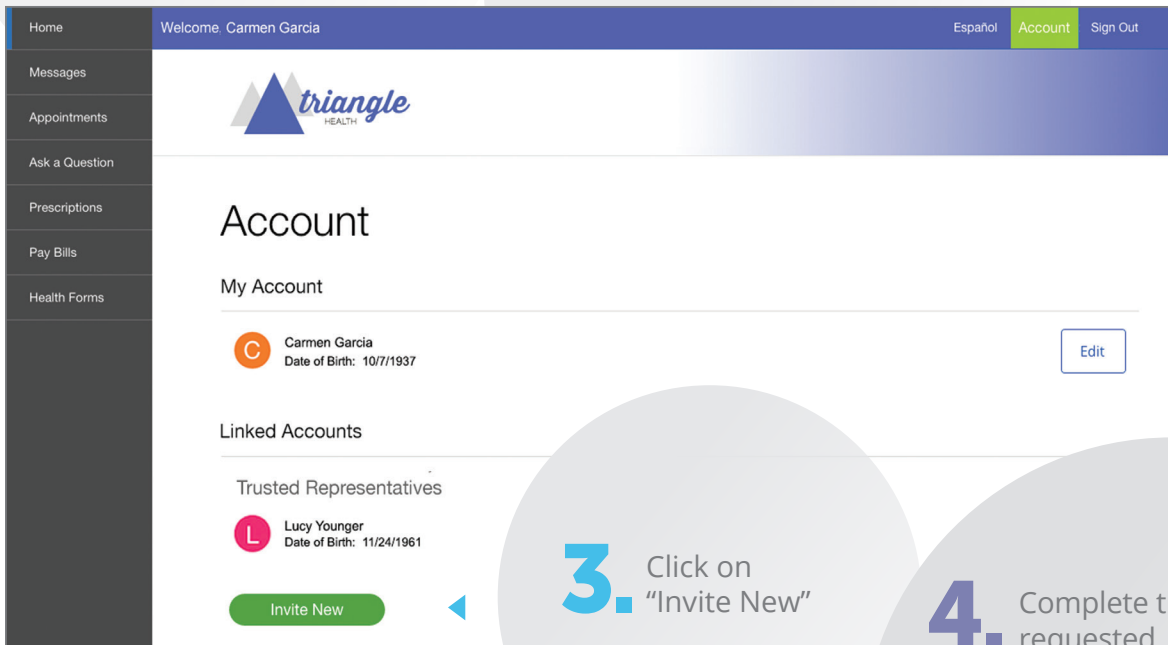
Home
Messages
Appointments
Ask a Question
Prescriptions
Pay Bills
Health Forms

Welcome, Carmen Garcia

Español Account Sign Out

triangle HEALTH

Account

My Account

C Carmen Garcia
Date of Birth: 10/7/1937

Edit

Linked Accounts

Trusted Representatives

L Lucy Younger
Date of Birth: 11/24/1961

Invite New

3. Click on "Invite New"

4. Complete t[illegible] requested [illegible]